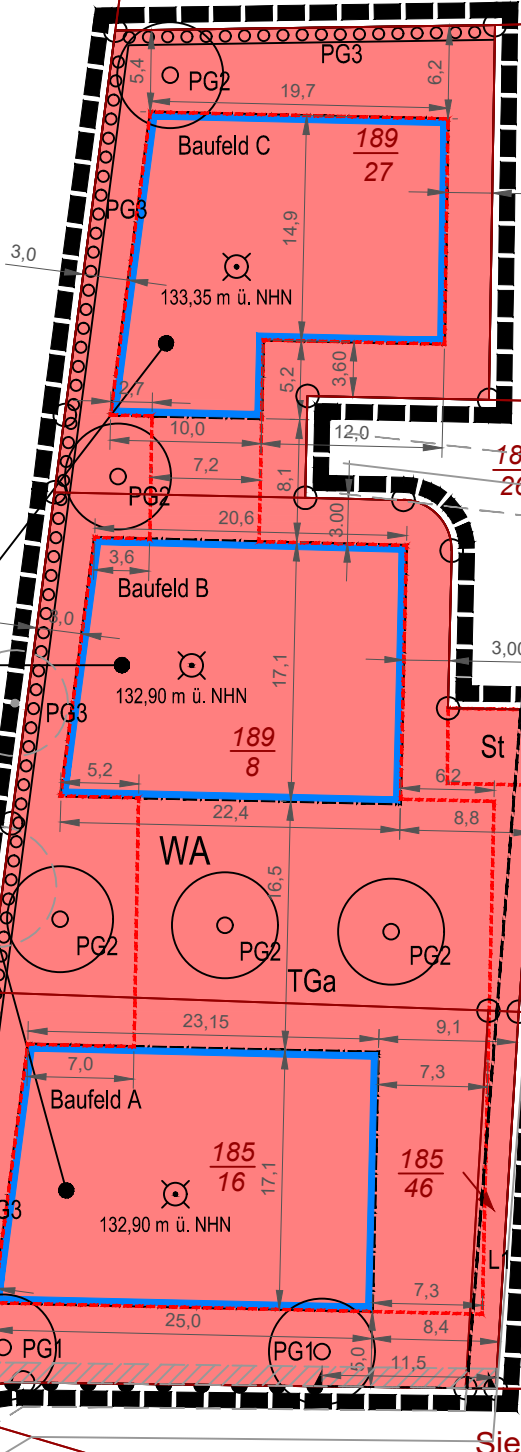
PG3
5,4
PG2
6,2
19,7
Baufeld C
$\frac{189}{27}$
PG3
14,9
3,0
133,35 m ü. NHN
5,2
3,60
2,7
10,0
12,0
$\frac{18}{26}$
7,2
8,1
PG2
20,6
3,00
3,6
Baufeld B
3,0
17,1
3,00
132,90 m ü. NHN
PG3
$\frac{189}{8}$
St
5,2
6,2
22,4
8,8
WA
16,5
PG2
PG2
PG2
TGa
23,15
9,1
7,0
7,3
Baufeld A
$\frac{185}{16}$
17,1
$\frac{185}{46}$
G3
132,90 m ü. NHN
L
7,3
25,0
8,4
PG1
PG1
5,0
11,5
Sie